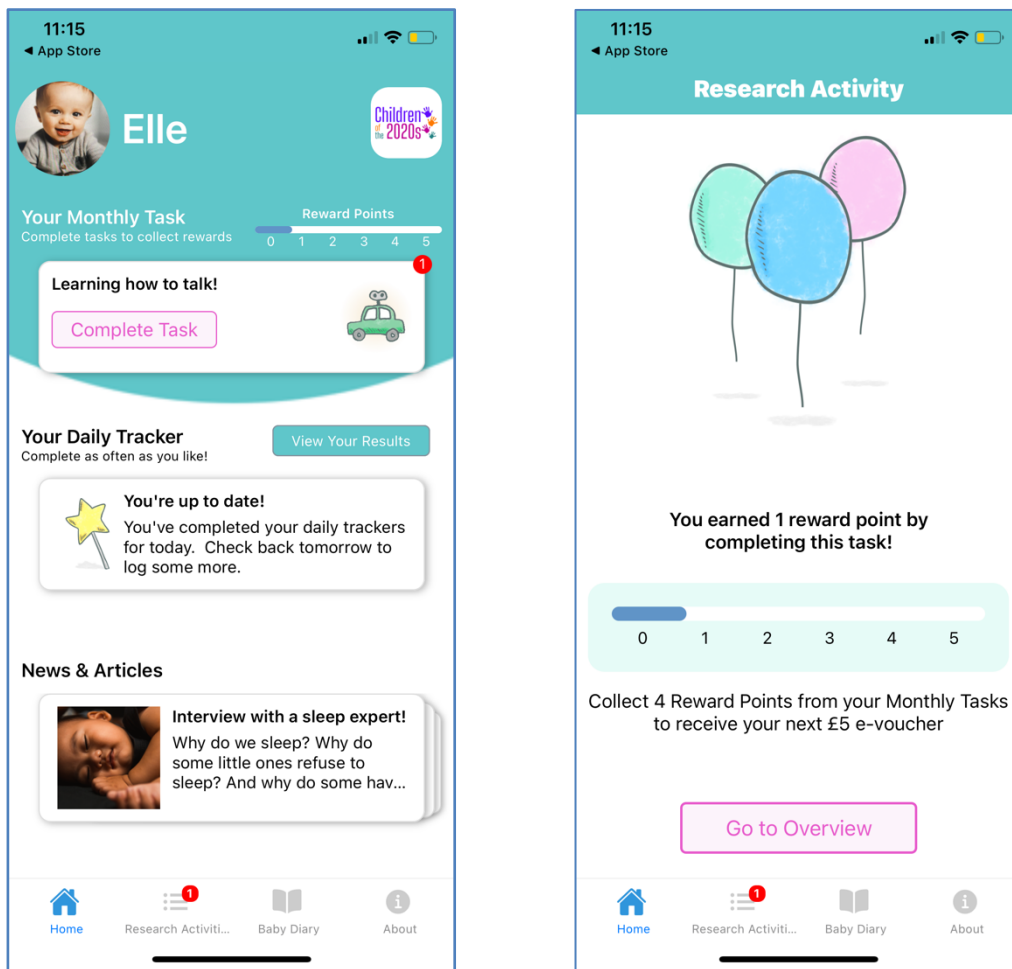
11:15
◀ App Store

Elle

Children of the 2020s

Your Monthly Task
Complete tasks to collect rewards

Reward Points
0 1 2 3 4 5

1
Learning how to talk!
Complete Task

Your Daily Tracker
Complete as often as you like!

View Your Results

You're up to date!
You've completed your daily trackers for today. Check back tomorrow to log some more.

News & Articles

Interview with a sleep expert!
Why do we sleep? Why do some little ones refuse to sleep? And why do some hav...

Home
1
Research Activiti...
Baby Diary
About

11:15
◀ App Store

Research Activity

You earned 1 reward point by completing this task!

0 1 2 3 4 5

Collect 4 Reward Points from your Monthly Tasks to receive your next £5 e-voucher

Go to Overview

Home
1
Research Activiti...
Baby Diary
About